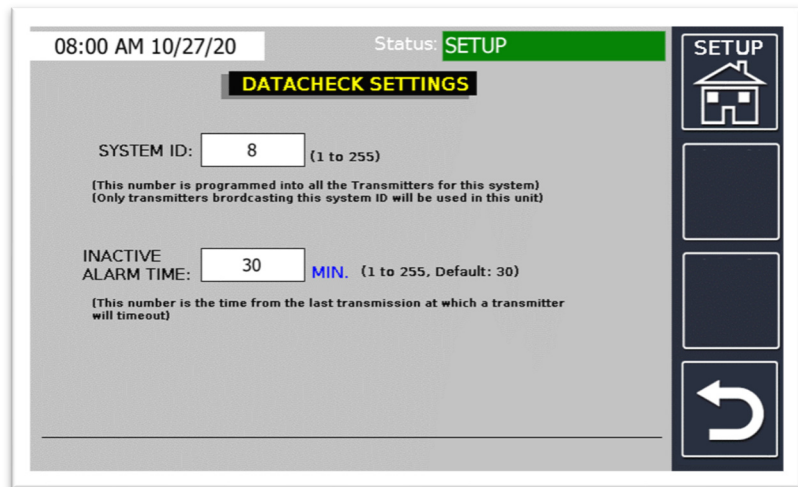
08:00 AM 10/27/20

Status: SETUP

SETUP

DATACHECK SETTINGS

SYSTEM ID: 8 (1 to 255)

(This number is programmed into all the Transmitters for this system)
(Only transmitters brordcasting this system ID will be used in this unit)

INACTIVE ALARM TIME: 30 MIN. (1 to 255, Default: 30)

(This number is the time from the last transmission at which a transmitter will timeout)